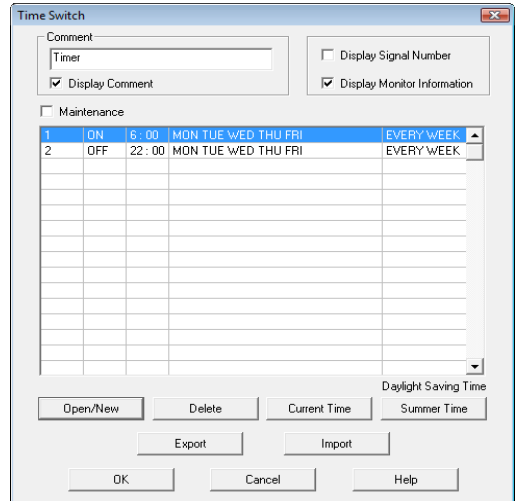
Time Switch

Comment
Timer
☑ Display Comment

☐ Display Signal Number
☑ Display Monitor Information

☐ Maintenance

| | | | | |
|---|---|---|---|---|
| 1 | ON | 6 : 00 | MON TUE WED THU FRI | EVERY WEEK |
| 2 | OFF | 22 : 00 | MON TUE WED THU FRI | EVERY WEEK |

Daylight Saving Time

Open/New
Delete
Current Time
Summer Time

Export
Import

OK
Cancel
Help